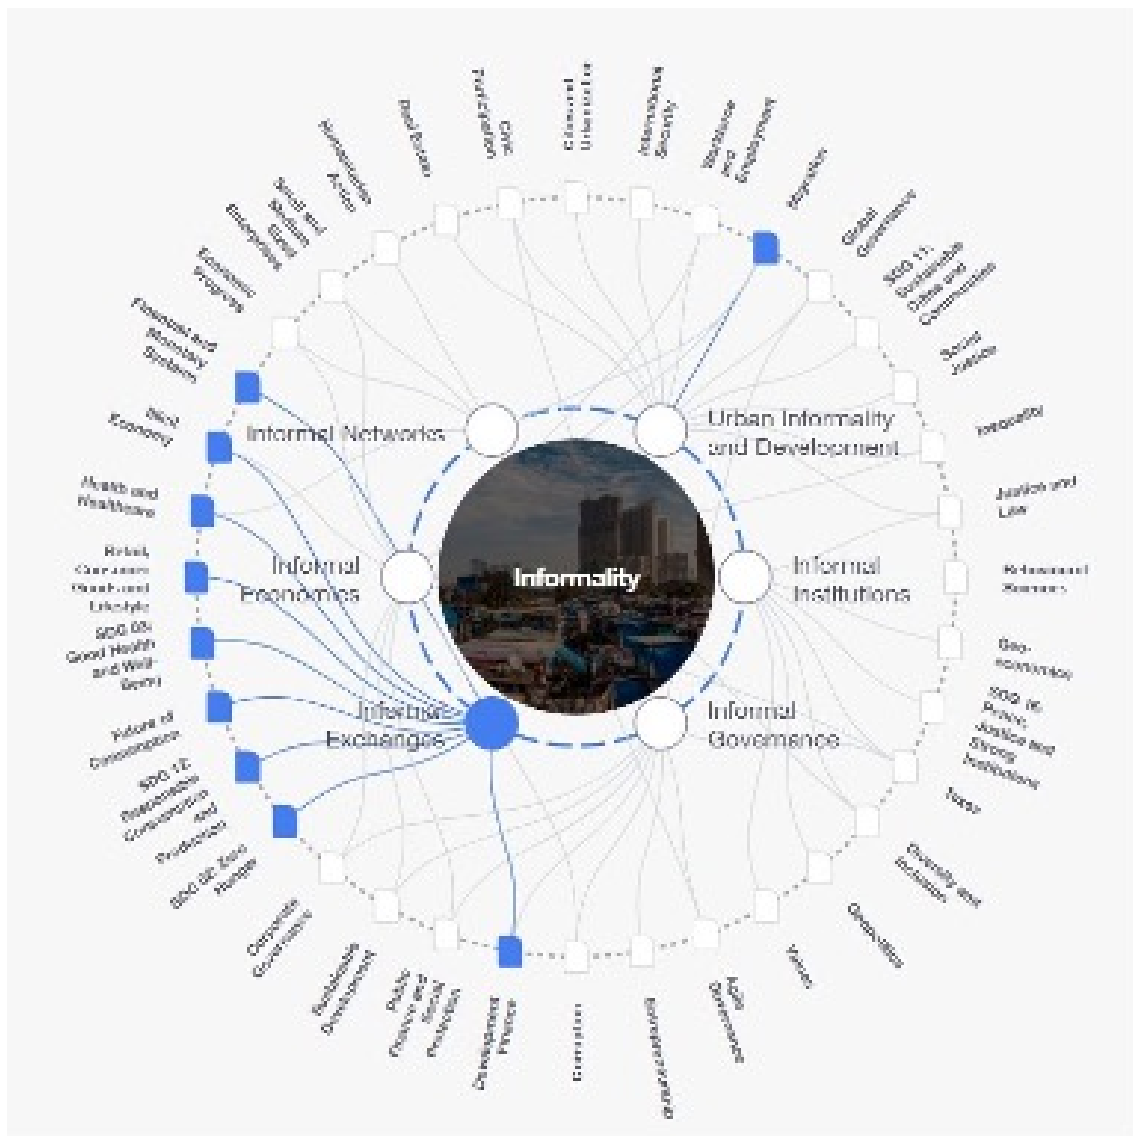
Informality

Informal Networks

Urban Informality and Development

Informal Economies

Informal Institutions

Informal Exchanges

Informal Governance

Migration

Global Governance

SDG 11: Sustainable Cities and Communities

Social Justice

Inequality

Justice and Law

Behavioural Sciences

Geo-economics

SDG 16: Peace, Justice and Strong Institutions

Trade

Diversity and Inclusion

Geopolitics

Values

Agile Governance

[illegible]

Corruption

Development Finance

Public Finance and Social Protection

Sustainable Development

Corporate Governance

SDG 02: Zero Hunger

SDG 12: Responsible Consumption and Production

Future of Consumption

SDG 03: Good Health and Well-Being

Retail, Consumer Goods and Lifestyle

Health and Healthcare

Gig Economy

Financial and Monetary Systems

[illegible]

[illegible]

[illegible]

Data Science

Civic Participation

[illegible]

International Security

Workforce and Employment